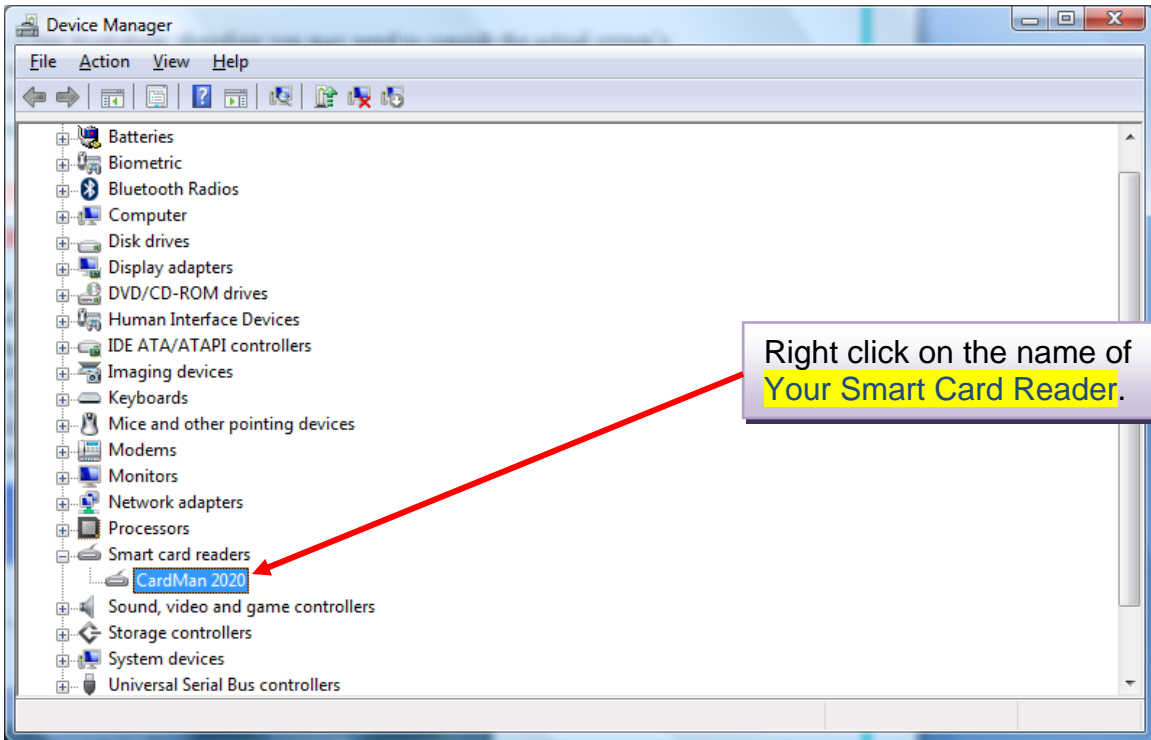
Device Manager

File Action View Help

Batteries
Biometric
Bluetooth Radios
Computer
Disk drives
Display adapters
DVD/CD-ROM drives
Human Interface Devices
IDE ATA/ATAPI controllers
Imaging devices
Keyboards
Mice and other pointing devices
Modems
Monitors
Network adapters
Processors
Smart card readers
CardMan 2020
Sound, video and game controllers
Storage controllers
System devices
Universal Serial Bus controllers

Right click on the name of Your Smart Card Reader.